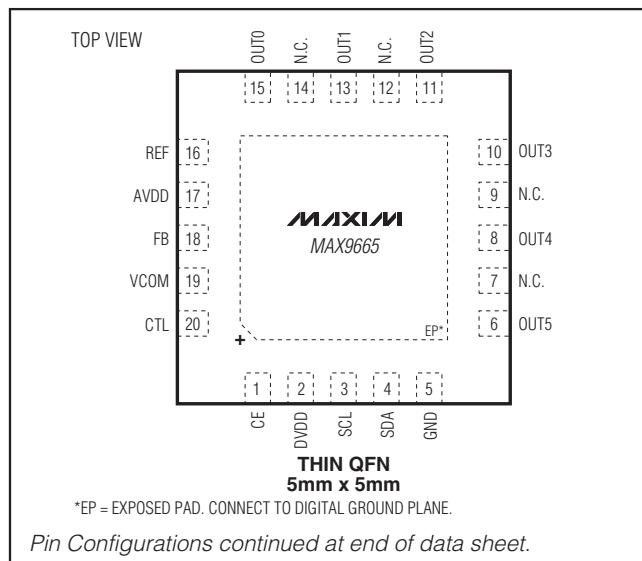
TOP VIEW

OUT0 N.C. OUT1 N.C. OUT2

15 14 13 12 11

REF 16
AVDD 17
FB 18
VCOM 19
CTL 20

10 OUT3
9 N.C.
8 OUT4
7 N.C.
6 OUT5

MAXIM
MAX9665

EP*

+

1 2 3 4 5

CE DVDD SCL SDA GND

THIN QFN
5mm x 5mm

*EP = EXPOSED PAD. CONNECT TO DIGITAL GROUND PLANE.

Pin Configurations continued at end of data sheet.